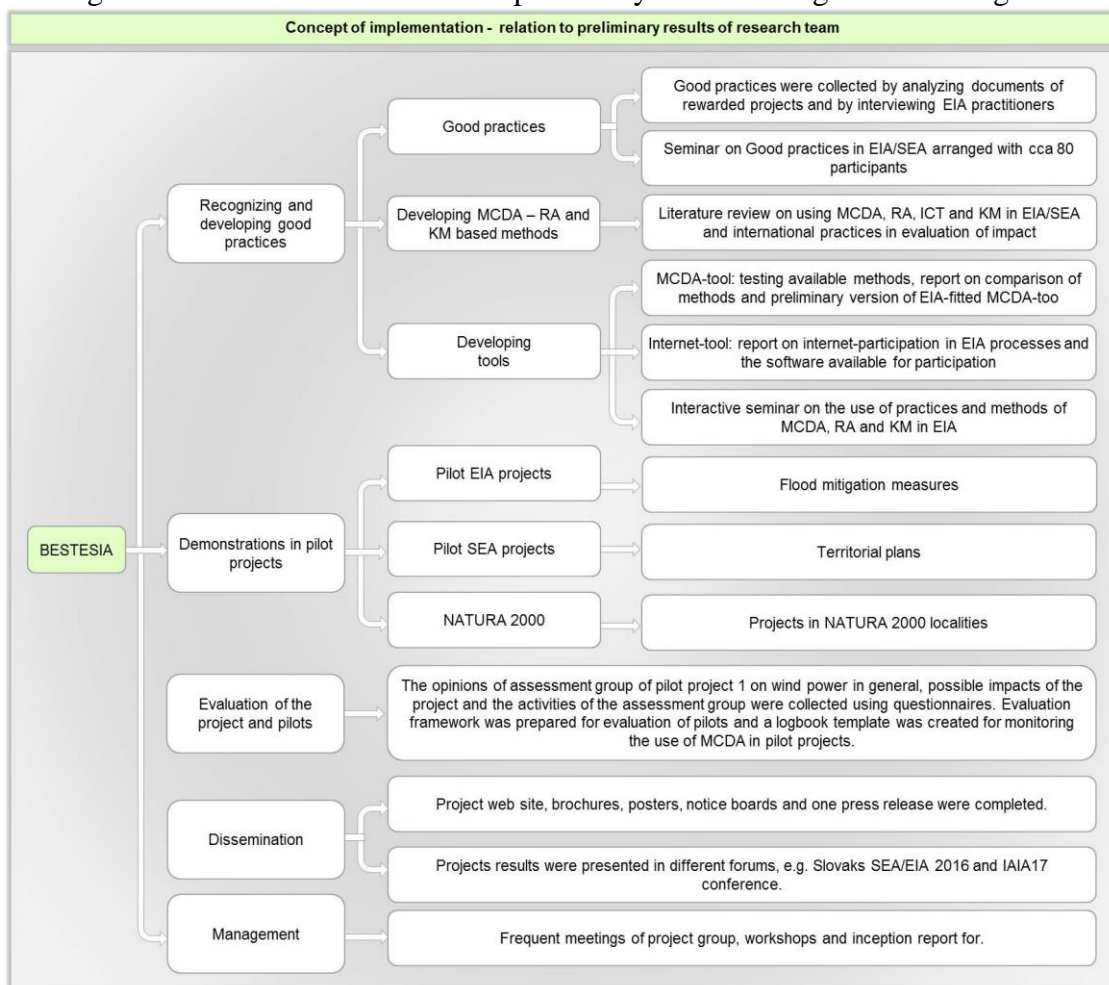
Concept of implementation - relation to preliminary results of research team

BESTESIA

Recognizing and developing good practices

Good practices

Good practices were collected by analyzing documents of rewarded projects and by interviewing EIA practitioners

Seminar on Good practices in EIA/SEA arranged with cca 80 participants

Developing MCDA – RA and KM based methods

Literature review on using MCDA, RA, ICT and KM in EIA/SEA and international practices in evaluation of impact

Developing tools

MCDA-tool: testing available methods, report on comparison of methods and preliminary version of EIA-fitted MCDA-too

Internet-tool: report on internet-participation in EIA processes and the software available for participation

Interactive seminar on the use of practices and methods of MCDA, RA and KM in EIA

Demonstrations in pilot projects

Pilot EIA projects

Flood mitigation measures

Pilot SEA projects

Territorial plans

NATURA 2000

Projects in NATURA 2000 localities

Evaluation of the project and pilots

The opinions of assessment group of pilot project 1 on wind power in general, possible impacts of the project and the activities of the assessment group were collected using questionnaires. Evaluation framework was prepared for evaluation of pilots and a logbook template was created for monitoring the use of MCDA in pilot projects.

Dissemination

Project web site, brochures, posters, notice boards and one press release were completed.

Projects results were presented in different forums, e.g. Slovaks SEA/EIA 2016 and IAIA17 conference.

Management

Frequent meetings of project group, workshops and inception report for.